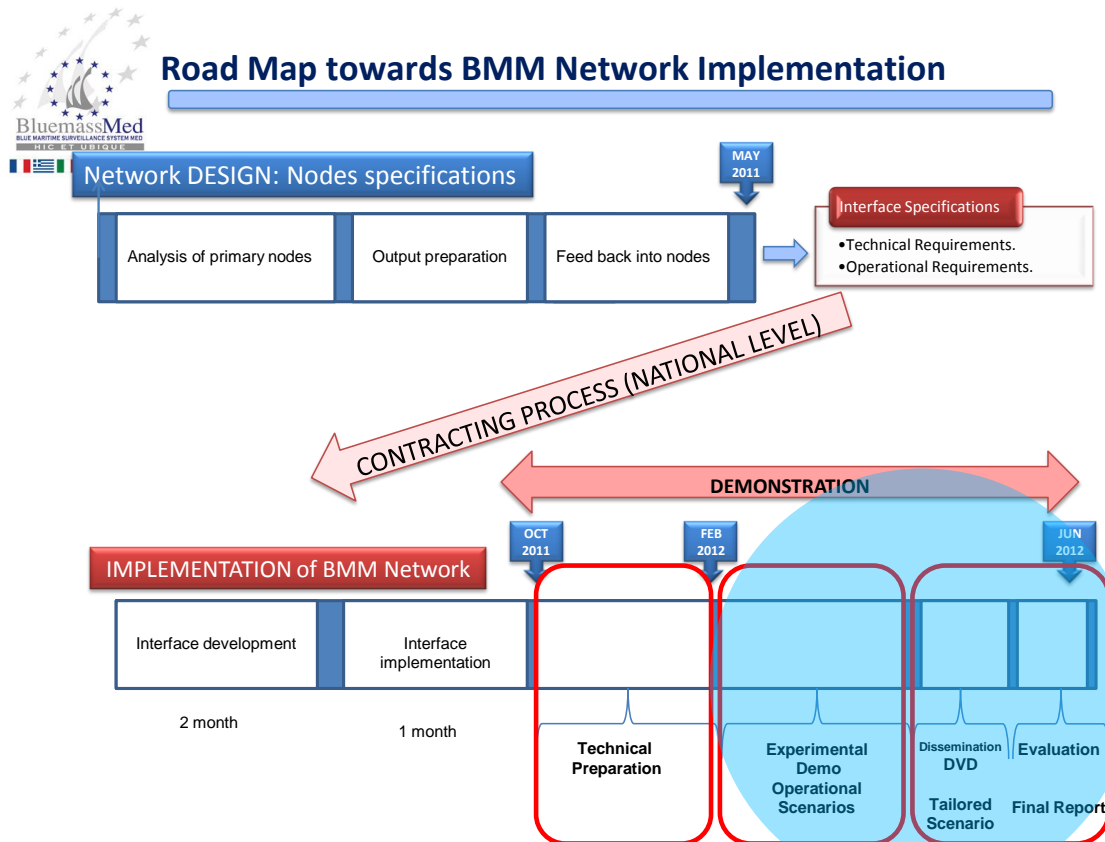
Road Map towards BMM Network Implementation

BluemassMed
BLUE MARITIME SURVEILLANCE SYSTEM MED
HIC ET UBIQUE

Network DESIGN: Nodes specifications

MAY 2011

Analysis of primary nodes

Output preparation

Feed back into nodes

Interface Specifications
•Technical Requirements.
•Operational Requirements.

CONTRACTING PROCESS (NATIONAL LEVEL)

DEMONSTRATION

OCT 2011

FEB 2012

JUN 2012

IMPLEMENTATION of BMM Network

Interface development

Interface implementation

2 month

1 month

Technical Preparation

Experimental Demo Operational Scenarios

Dissemination DVD

Tailored Scenario

Evaluation

Final Report